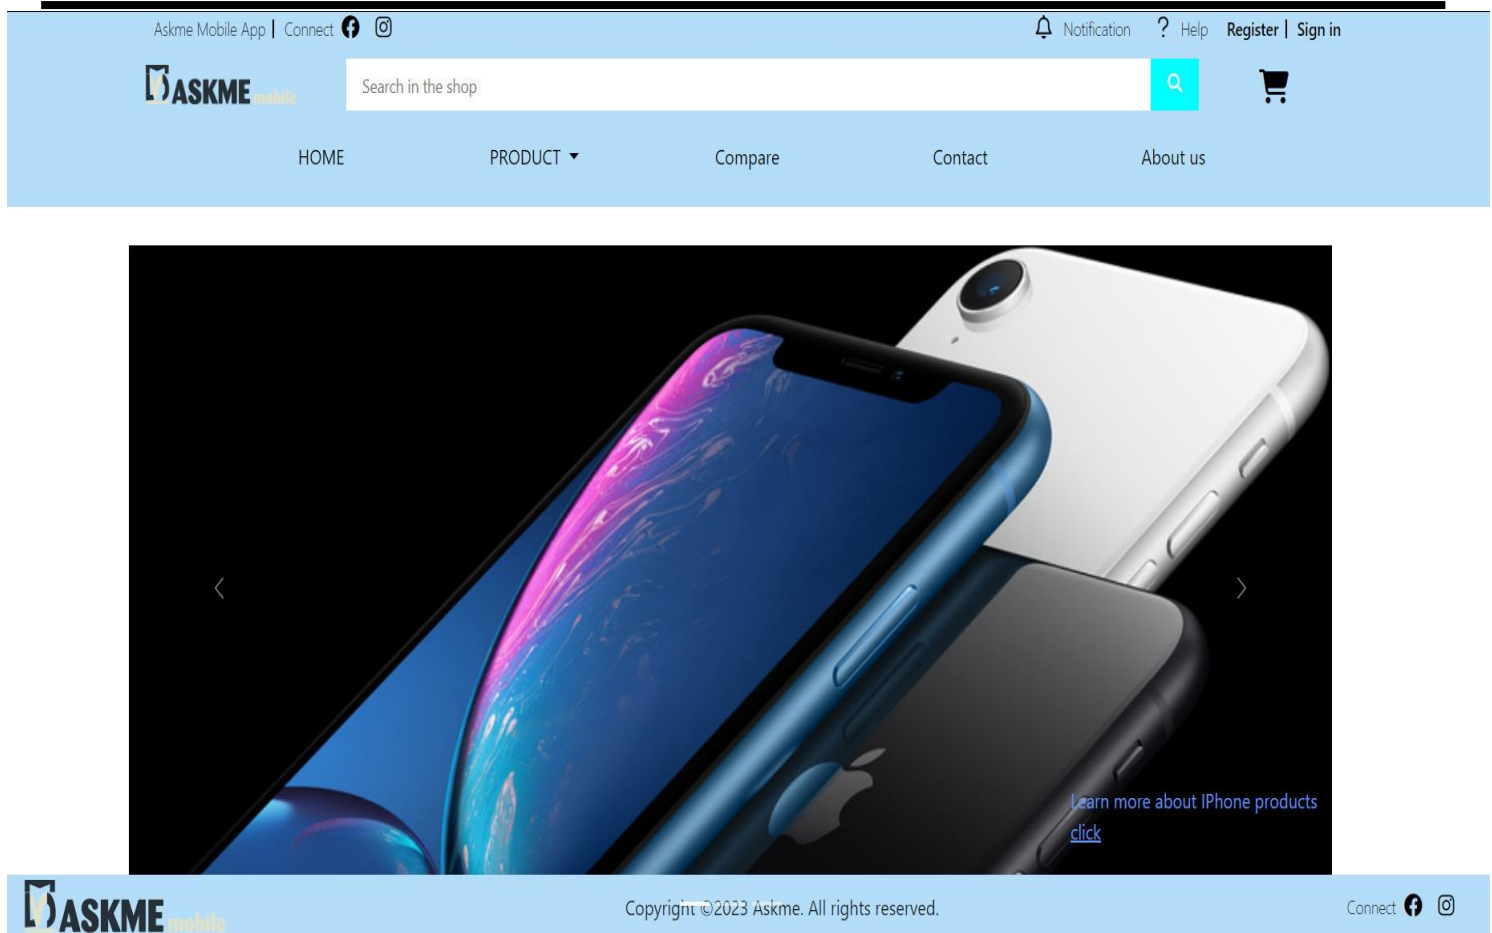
Askme Mobile App | Connect

Notification ? Help Register | Sign in

ASKME mobile

Search in the shop

HOME PRODUCT Compare Contact About us

Learn more about IPhone products
click

ASKME mobile

Copyright ©2023 Askme. All rights reserved.

Connect